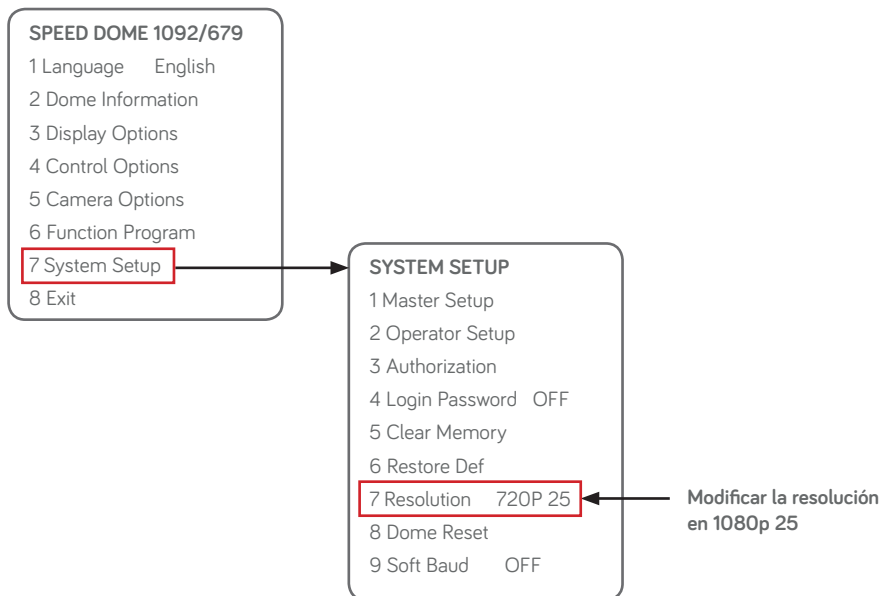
SPEED DOME 1092/679
1 Language English
2 Dome Information
3 Display Options
4 Control Options
5 Camera Options
6 Function Program
7 System Setup
8 Exit

SYSTEM SETUP
1 Master Setup
2 Operator Setup
3 Authorization
4 Login Password OFF
5 Clear Memory
6 Restore Def
7 Resolution 720P 25
8 Dome Reset
9 Soft Baud OFF

Modificar la resolución en 1080p 25